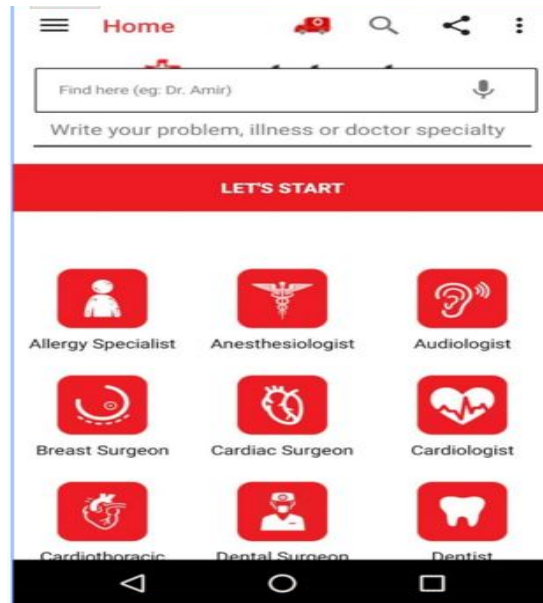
Home

Find here (eg: Dr. Amir)

Write your problem, illness or doctor specialty

LET'S START

Allergy Specialist

Anesthesiologist

Audiologist

Breast Surgeon

Cardiac Surgeon

Cardiologist

Cardiothoracic

Dental Surgeon

Dentist